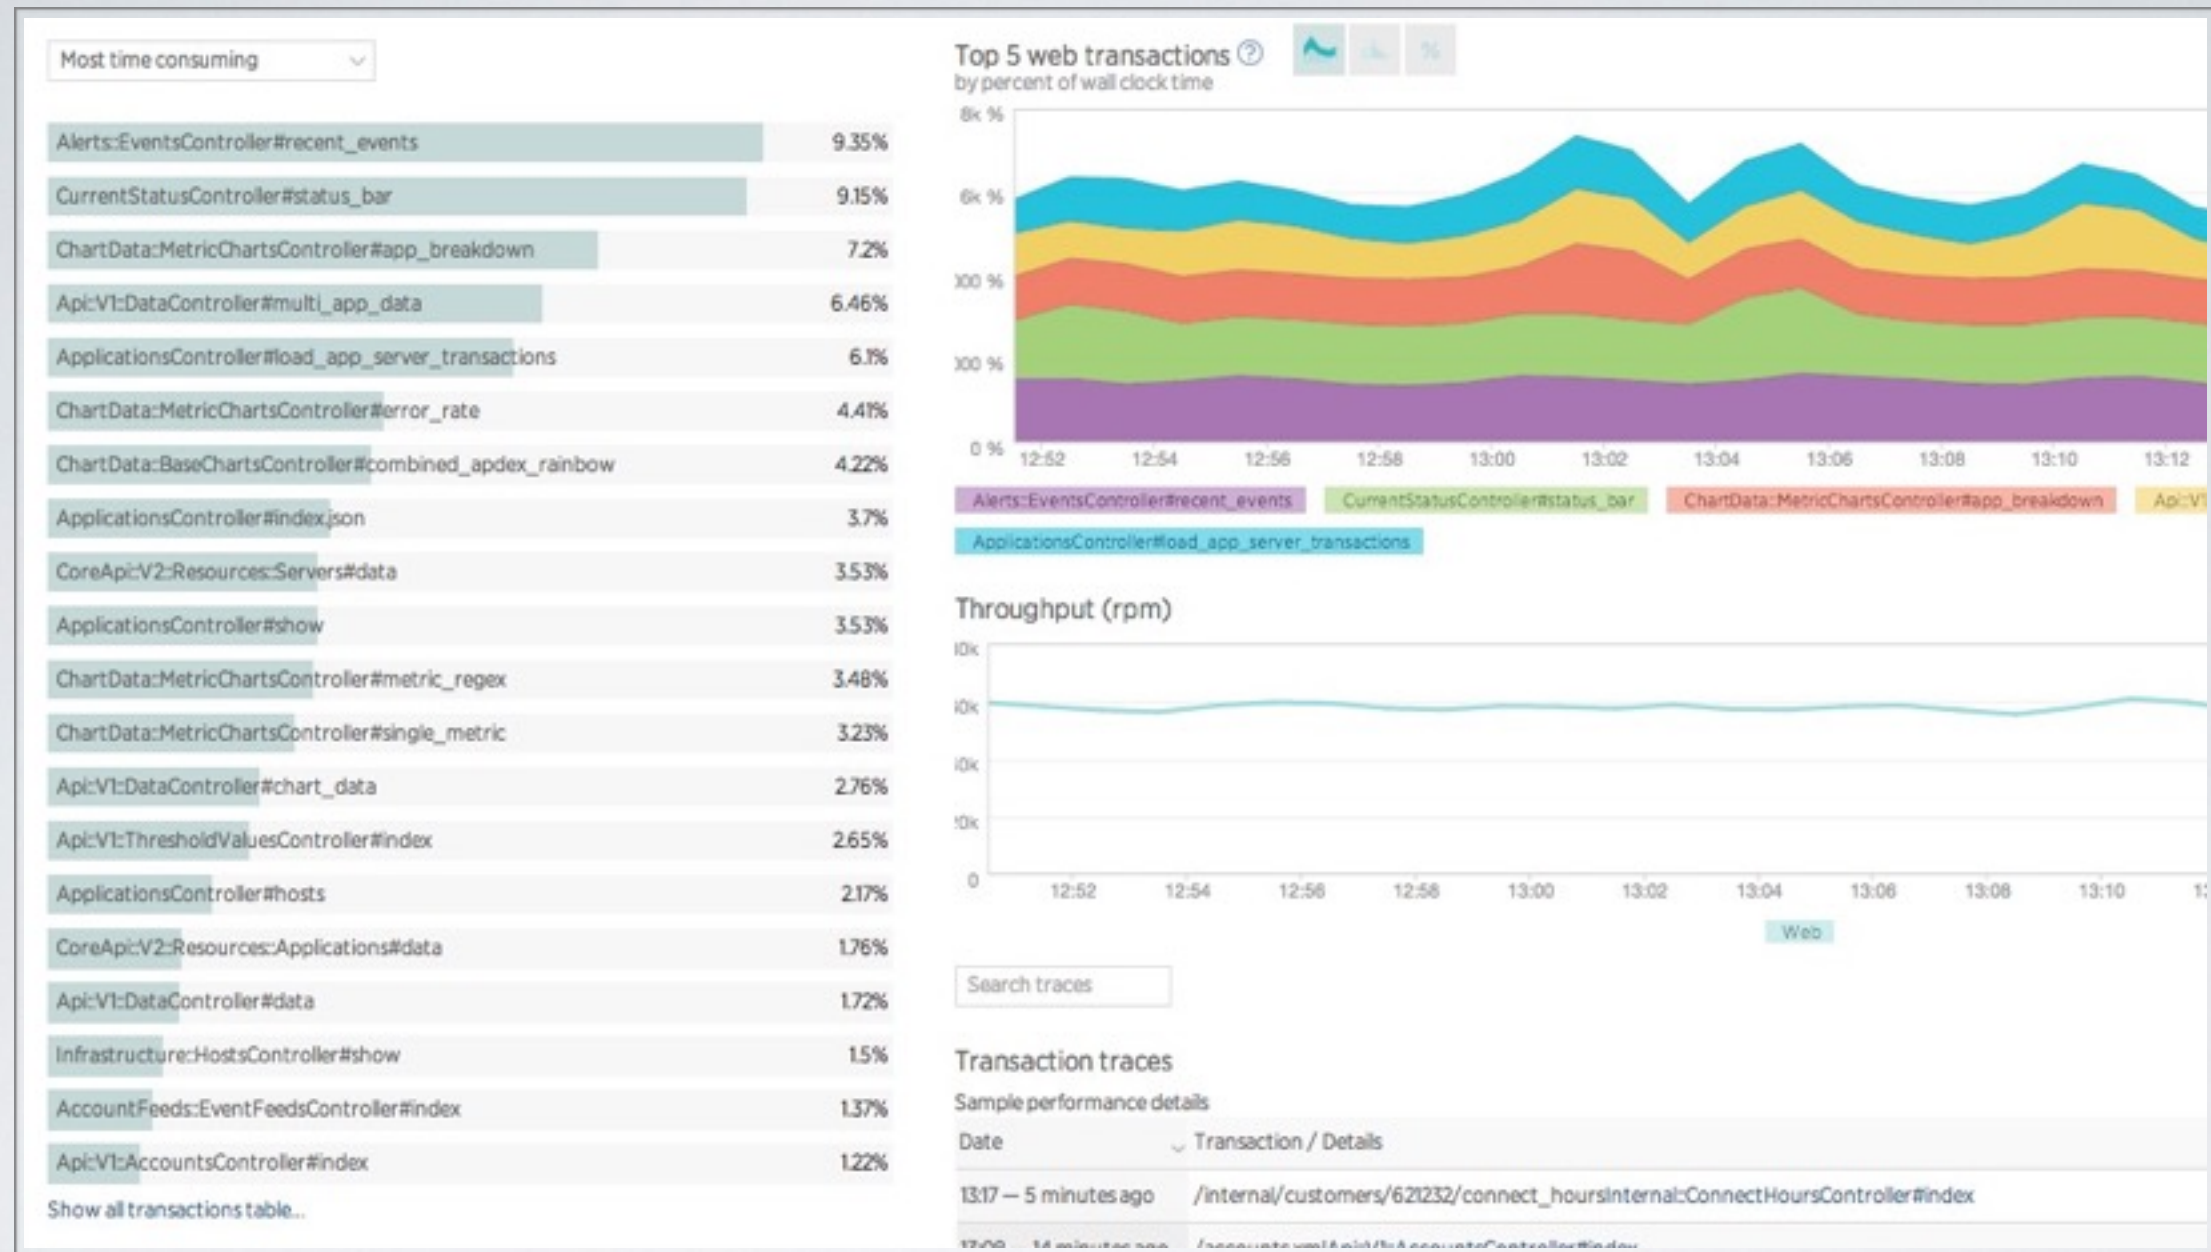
Most time consuming

| | |
|---|---|
| Alerts::EventsController#recent_events | 9.35% |
| CurrentStatusController#status_bar | 9.15% |
| ChartData::MetricChartsController#app_breakdown | 7.2% |
| Api::V1::DataController#multi_app_data | 6.46% |
| ApplicationsController#load_app_server_transactions | 6.1% |
| ChartData::MetricChartsController#error_rate | 4.41% |
| ChartData::BaseChartsController#combined_apdex_rainbow | 4.22% |
| ApplicationsController#index.json | 3.7% |
| CoreApi::V2::Resources::Servers#data | 3.53% |
| ApplicationsController#show | 3.53% |
| ChartData::MetricChartsController#metric_regex | 3.48% |
| ChartData::MetricChartsController#single_metric | 3.23% |
| Api::V1::DataController#chart_data | 2.76% |
| Api::V1::ThresholdValuesController#index | 2.65% |
| ApplicationsController#hosts | 2.17% |
| CoreApi::V2::Resources::Applications#data | 1.76% |
| Api::V1::DataController#data | 1.72% |
| Infrastructure::HostsController#show | 1.5% |
| AccountFeeds::EventFeedsController#index | 1.37% |
| Api::V1::AccountsController#index | 1.22% |

Show all transactions table...

Top 5 web transactions ⓘ
by percent of wall clock time

8k % 6k % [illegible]00 % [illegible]00 % 0 %
12:52 12:54 12:56 12:58 13:00 13:02 13:04 13:06 13:08 13:10 13:12

Alerts::EventsController#recent_events CurrentStatusController#status_bar ChartData::MetricChartsController#app_breakdown Api::V1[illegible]
ApplicationsController#load_app_server_transactions

Throughput (rpm)

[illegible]0k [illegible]0k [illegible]0k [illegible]0k 0
12:52 12:54 12:56 12:58 13:00 13:02 13:04 13:06 13:08 13:10 1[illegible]

Web

Search traces

Transaction traces
Sample performance details

| Date | Transaction / Details |
|---|---|
| 13:17 — 5 minutes ago | /internal/customers/621232/connect_hoursInternal::ConnectHoursController#index |
| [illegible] | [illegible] |